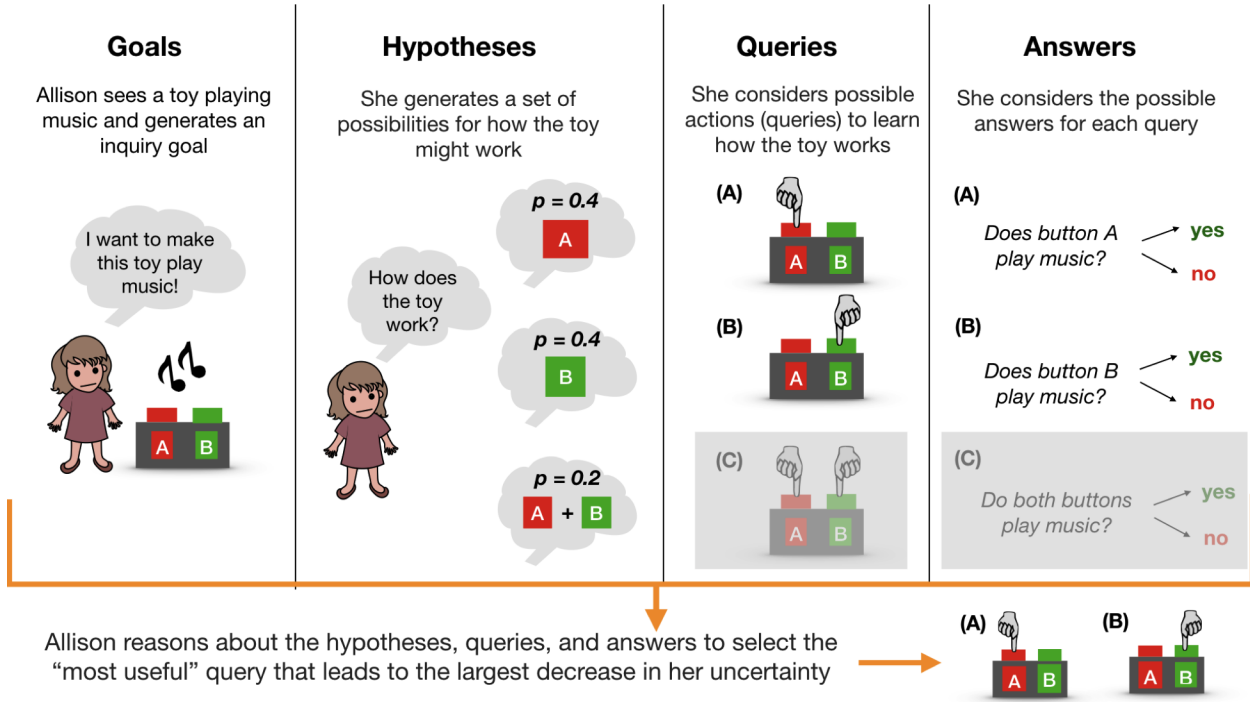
**Goals**

Allison sees a toy playing music and generates an inquiry goal

I want to make this toy play music!

A B

**Hypotheses**

She generates a set of possibilities for how the toy might work

How does the toy work?

*p = 0.4*
A

*p = 0.4*
B

*p = 0.2*
A + B

**Queries**

She considers possible actions (queries) to learn how the toy works

(A)
A B

(B)
A B

(C)
A B

**Answers**

She considers the possible answers for each query

(A)
*Does button A play music?*
yes
no

(B)
*Does button B play music?*
yes
no

(C)
*Do both buttons play music?*
yes
no

Allison reasons about the hypotheses, queries, and answers to select the "most useful" query that leads to the largest decrease in her uncertainty

(A)
A B

(B)
A B